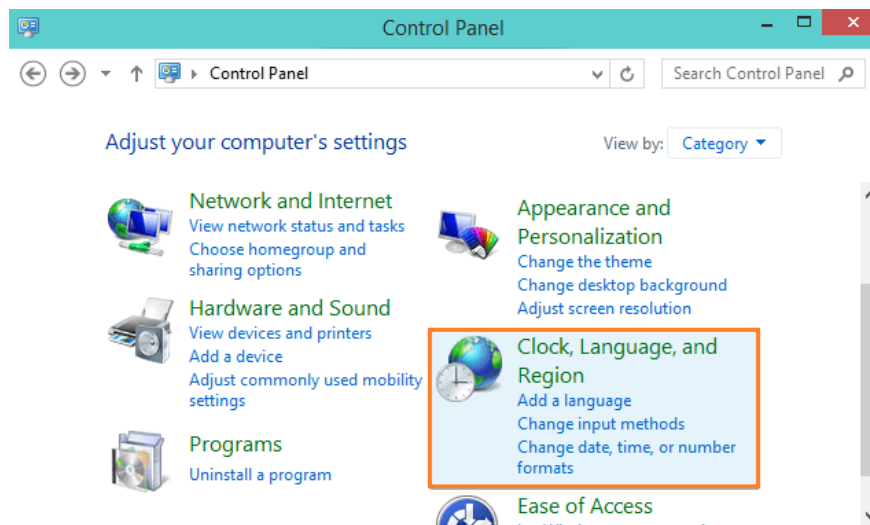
Control Panel

Control Panel

Search Control Panel

Adjust your computer's settings

View by: Category

Network and Internet
View network status and tasks
Choose homegroup and sharing options

Hardware and Sound
View devices and printers
Add a device
Adjust commonly used mobility settings

Programs
Uninstall a program

Appearance and Personalization
Change the theme
Change desktop background
Adjust screen resolution

Clock, Language, and Region
Add a language
Change input methods
Change date, time, or number formats

Ease of Access
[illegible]